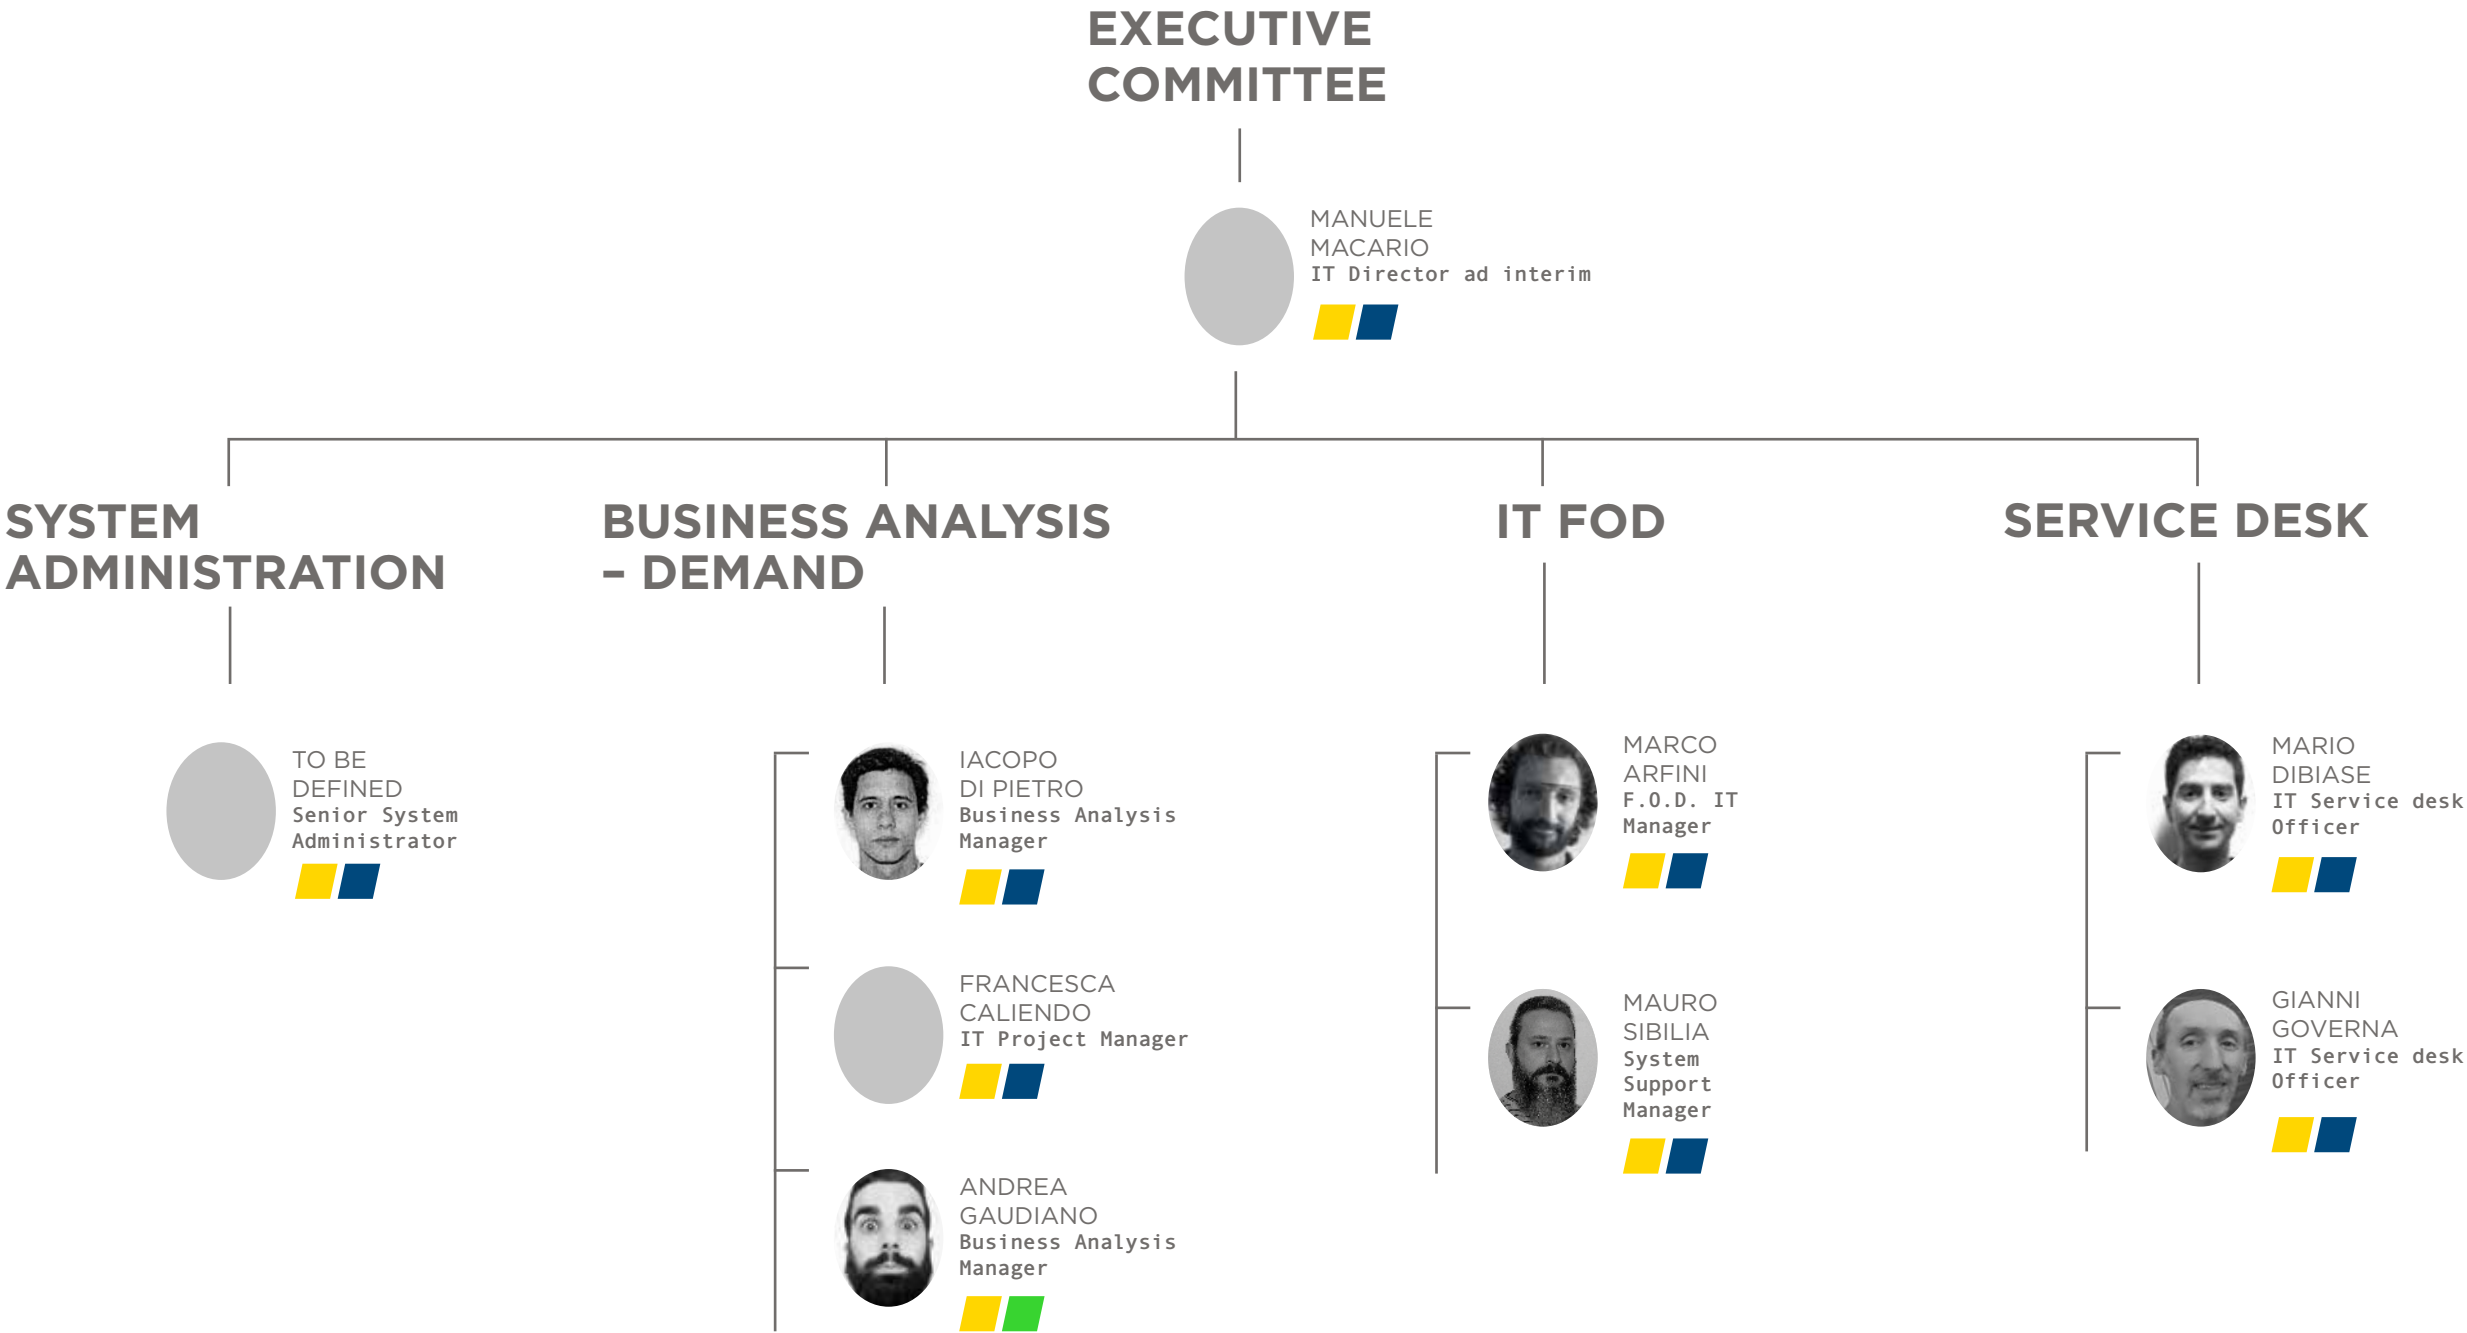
EXECUTIVE COMMITTEE

MANUELE MACARIO
IT Director ad interim

SYSTEM ADMINISTRATION

BUSINESS ANALYSIS – DEMAND

IT FOD

SERVICE DESK

TO BE DEFINED
Senior System Administrator

IACOPO DI PIETRO
Business Analysis Manager

FRANCESCA CALIENDO
IT Project Manager

ANDREA GAUDIANO
Business Analysis Manager

MARCO ARFINI
F.O.D. IT Manager

MAURO SIBILIA
System Support Manager

MARIO DIBIASE
IT Service desk Officer

GIANNI GOVERNA
IT Service desk Officer